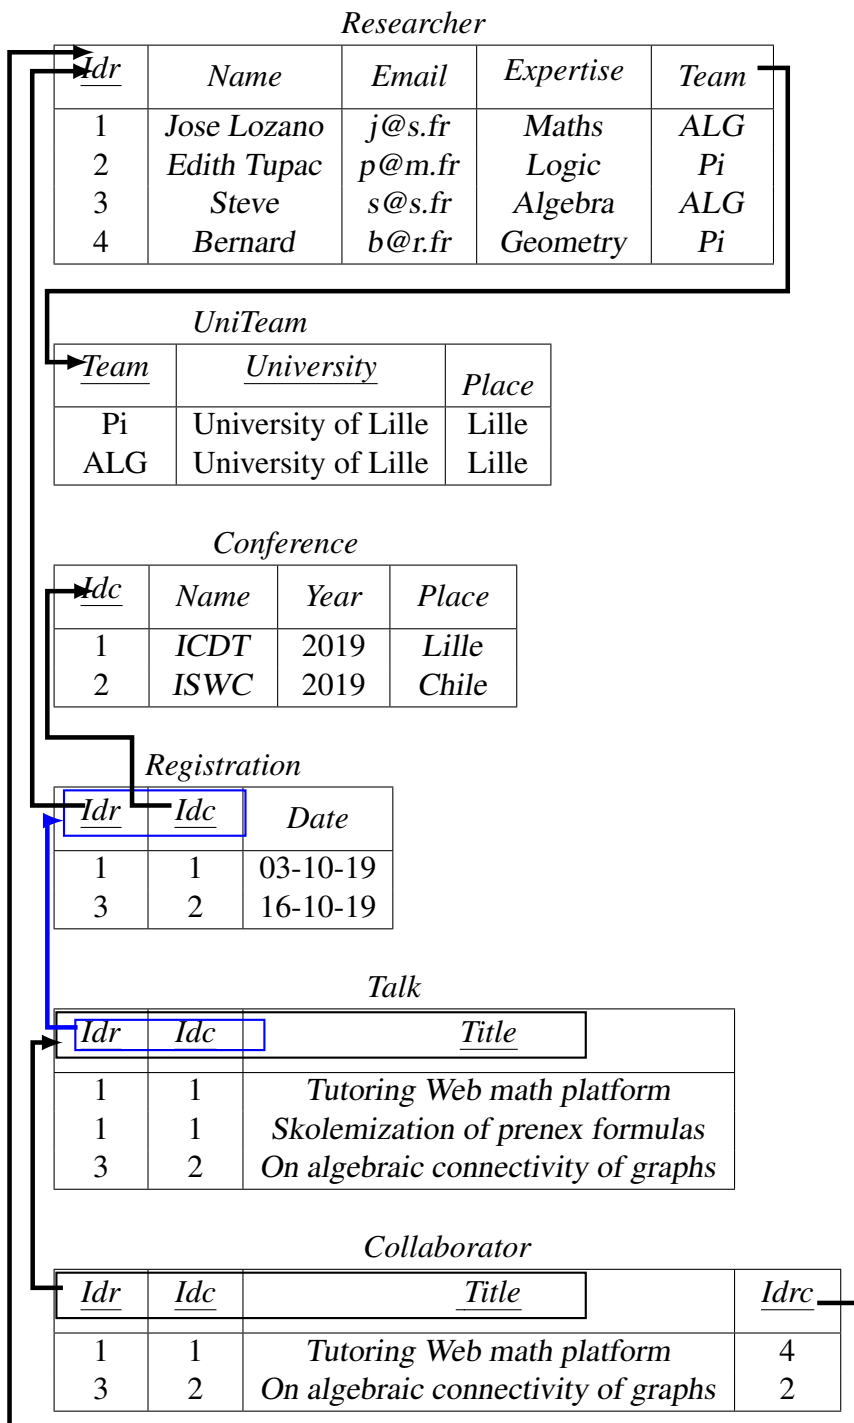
*Researcher*

| *Idr* | *Name* | *Email* | *Expertise* | *Team* |
|---|---|---|---|---|
| 1 | *Jose Lozano* | *j@s.fr* | *Maths* | *ALG* |
| 2 | *Edith Tupac* | *p@m.fr* | *Logic* | *Pi* |
| 3 | *Steve* | *s@s.fr* | *Algebra* | *ALG* |
| 4 | *Bernard* | *b@r.fr* | *Geometry* | *Pi* |

*UniTeam*

| *Team* | *University* | *Place* |
|---|---|---|
| Pi | University of Lille | Lille |
| ALG | University of Lille | Lille |

*Conference*

| *Idc* | *Name* | *Year* | *Place* |
|---|---|---|---|
| 1 | *ICDT* | 2019 | *Lille* |
| 2 | *ISWC* | 2019 | *Chile* |

*Registration*

| *Idr* | *Idc* | *Date* |
|---|---|---|
| 1 | 1 | 03-10-19 |
| 3 | 2 | 16-10-19 |

*Talk*

| *Idr* | *Idc* | *Title* |
|---|---|---|
| 1 | 1 | *Tutoring Web math platform* |
| 1 | 1 | *Skolemization of prenex formulas* |
| 3 | 2 | *On algebraic connectivity of graphs* |

*Collaborator*

| *Idr* | *Idc* | *Title* | *Idrc* |
|---|---|---|---|
| 1 | 1 | *Tutoring Web math platform* | 4 |
| 3 | 2 | *On algebraic connectivity of graphs* | 2 |